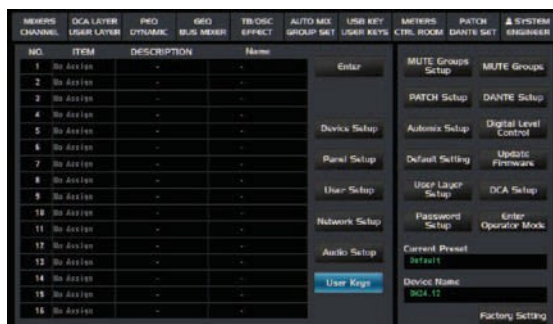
| MIXERS CHANNEL | DCA LAYER USER LAYER | PEQ DYNAMIC | GEQ BUS MIXER | TB/OSC EFFECT | AUTO MIX GROUP SET | USB KEY USER KEYS | METERS CTRL ROOM | PATCH DANTE SET | SYSTEM ENGINEER |
|---|---|---|---|---|---|---|---|---|---|

| NO. | ITEM | DESCRIPTION | Name |
|---|---|---|---|
| 1 | No Assign | - | - |
| 2 | No Assign | - | - |
| 3 | No Assign | - | - |
| 4 | No Assign | - | - |
| 5 | No Assign | - | - |
| 6 | No Assign | - | - |
| 7 | No Assign | - | - |
| 8 | No Assign | - | - |
| 9 | No Assign | - | - |
| 10 | No Assign | - | - |
| 11 | No Assign | - | - |
| 12 | No Assign | - | - |
| 13 | No Assign | - | - |
| 14 | No Assign | - | - |
| 15 | No Assign | - | - |
| 16 | No Assign | - | - |

Enter

Device Setup

Panel Setup

User Setup

Network Setup

Audio Setup

User Keys

MUTE Groups Setup

MUTE Groups

PATCH Setup

DANTE Setup

Automix Setup

Digital Level Control

Default Setting

Update Firmware

User Layer Setup

DCA Setup

Password Setup

Enter Operator Mode

Current Preset
Default

Device Name
DH24.12

Factory Setting